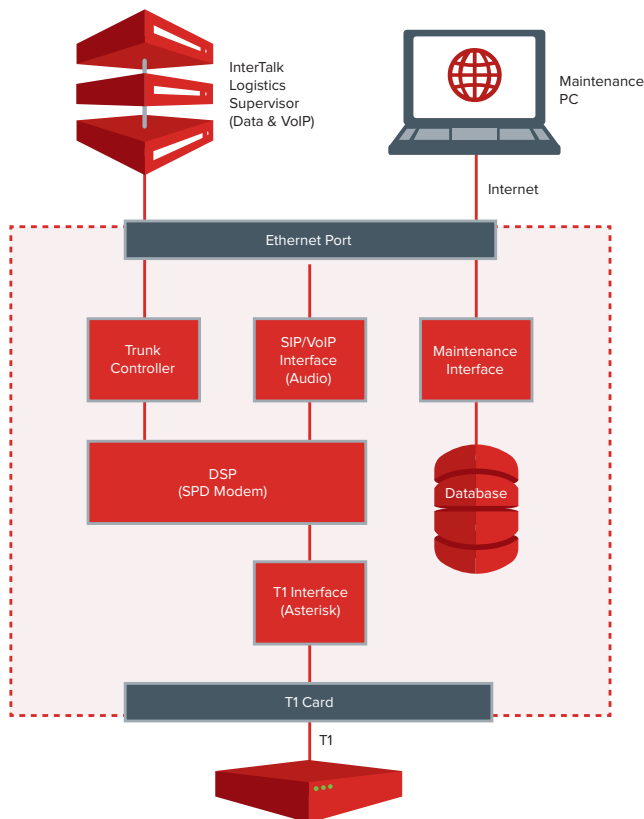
InterTalk Logistics Supervisor (Data & VoIP)

Maintenance PC

Internet

Ethernet Port

Trunk Controller

SIP/VoIP Interface (Audio)

Maintenance Interface

DSP (SPD Modem)

Database

T1 Interface (Asterisk)

T1 Card

T1